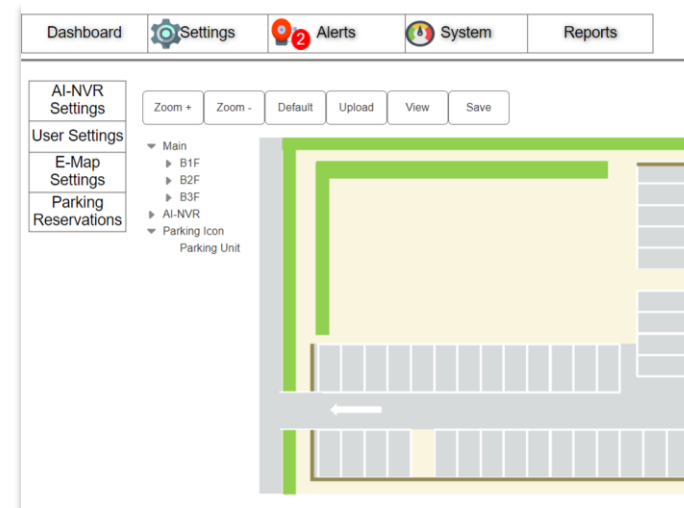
Dashboard | Settings | 2 Alerts | System | Reports

AI-NVR Settings
User Settings
E-Map Settings
Parking Reservations

Zoom + | Zoom - | Default | Upload | View | Save

Main
B1F
B2F
B3F
AI-NVR
Parking Icon
Parking Unit